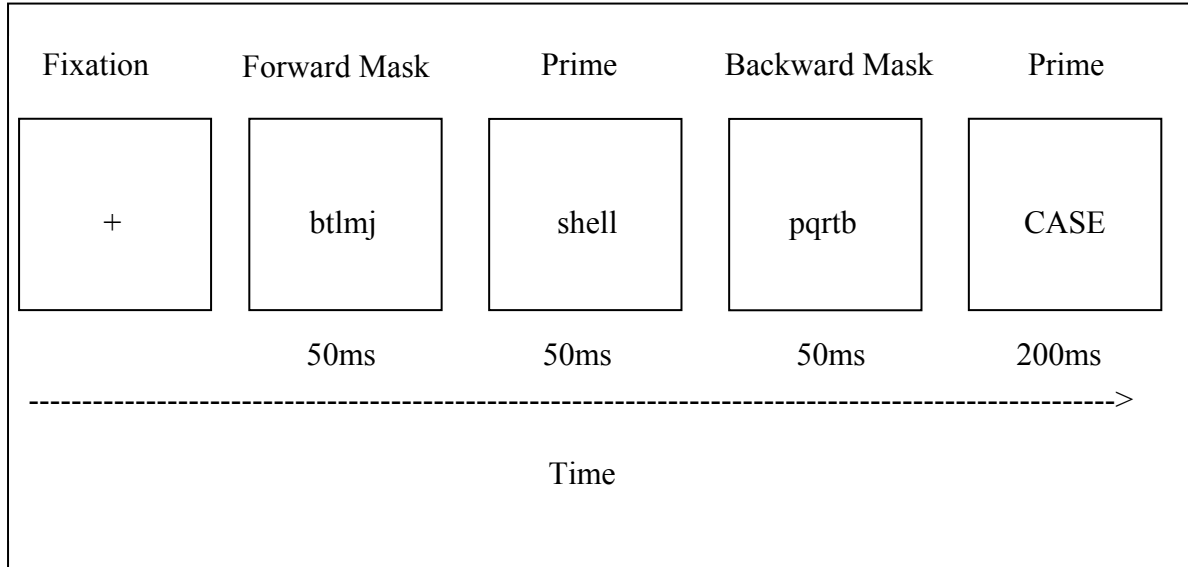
Fixation Forward Mask Prime Backward Mask Prime

+

btlmj

shell

pqrtb

CASE

50ms 50ms 50ms 200ms

------------------------------------------------------------------------------------------------>

Time